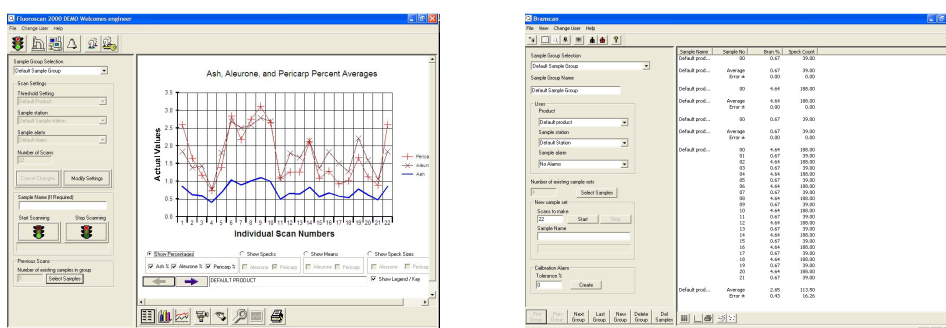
Fluoroscan 2000 DEMO Welcomes engineer

File Change User Help

Sample Group Selection

Default Sample Group

Scan Settings

Threshold Setting

Default Product

Sample station

Default Sample station

Sample alarm

Default Alarm

Number of Scans

Cancel Changes

Modify Settings

Sample Name (If Required)

Start Scanning

Stop Scanning

Previous Scans

Number of existing samples in group

Select Samples

Ash, Aleurone, and Pericarp Percent Averages

Actual Values

3.5
3.0
2.5
2.0
1.5
1.0
0.5
0.0

1 2 3 4 5 6 7 8 9 10 11 12 13 14 15 16 17 18 19 20 21 22

Individual Scan Numbers

Perica
Aleur
Ash

Show Percentages
Show Specks
Show Means
Show Speck Sizes

Ash % Aleurone % Pericarp %
Aleurone Pericarp
Aleurone Pericarp
Aleurone Pericarp

DEFAULT PRODUCT

Show Legend / Key

Branscan

File View Change User Help

Sample Group Selection

Default Sample Group

Sample Group Name

Default Sample Group

Uses

Product

Default product

Sample station

Default Station

Sample alarm

No Alarms

Number of existing sample sets

Select Samples

New sample set

Scans to make

22

Start

Stop

Sample Name

Calibration Alarm

Tolerance %

0

Create

| Sample Name | Sample No | Bran % | Speck Count |
|---|---|---|---|
| Default prod... | 80 | 0.67 | 39.00 |
| Default prod... | Average<br>Error ± | 0.67<br>0.00 | 39.00<br>0.00 |
| Default prod... | 80 | 4.64 | 188.00 |
| Default prod... | Average<br>Error ± | 4.64<br>0.00 | 188.00<br>0.00 |
| Default prod... | 80 | 0.67 | 39.00 |
| Default prod... | Average<br>Error ± | 0.67<br>0.00 | 39.00<br>0.00 |
| Default prod... | 80 | 4.64 | 188.00 |
| | 01 | 0.67 | 39.00 |
| | 02 | 4.64 | 188.00 |
| | 03 | 0.67 | 39.00 |
| | 04 | 4.64 | 188.00 |
| | 05 | 0.67 | 39.00 |
| | 06 | 4.64 | 188.00 |
| | 07 | 0.67 | 39.00 |
| | 08 | 4.64 | 188.00 |
| | 09 | 0.67 | 39.00 |
| | 10 | 4.64 | 188.00 |
| | 11 | 0.67 | 39.00 |
| | 12 | 4.64 | 188.00 |
| | 13 | 0.67 | 39.00 |
| | 14 | 4.64 | 188.00 |
| | 15 | 0.67 | 39.00 |
| | 16 | 4.64 | 188.00 |
| | 17 | 0.67 | 39.00 |
| | 18 | 4.64 | 188.00 |
| | 19 | 0.67 | 39.00 |
| | 20 | 4.64 | 188.00 |
| | 21 | 0.67 | 39.00 |
| Default prod... | Average<br>Error ± | 2.65<br>0.43 | 113.50<br>16.26 |

First Group
Prev Group
Next Group
Last Group
New Group
Delete Group
Del Samples